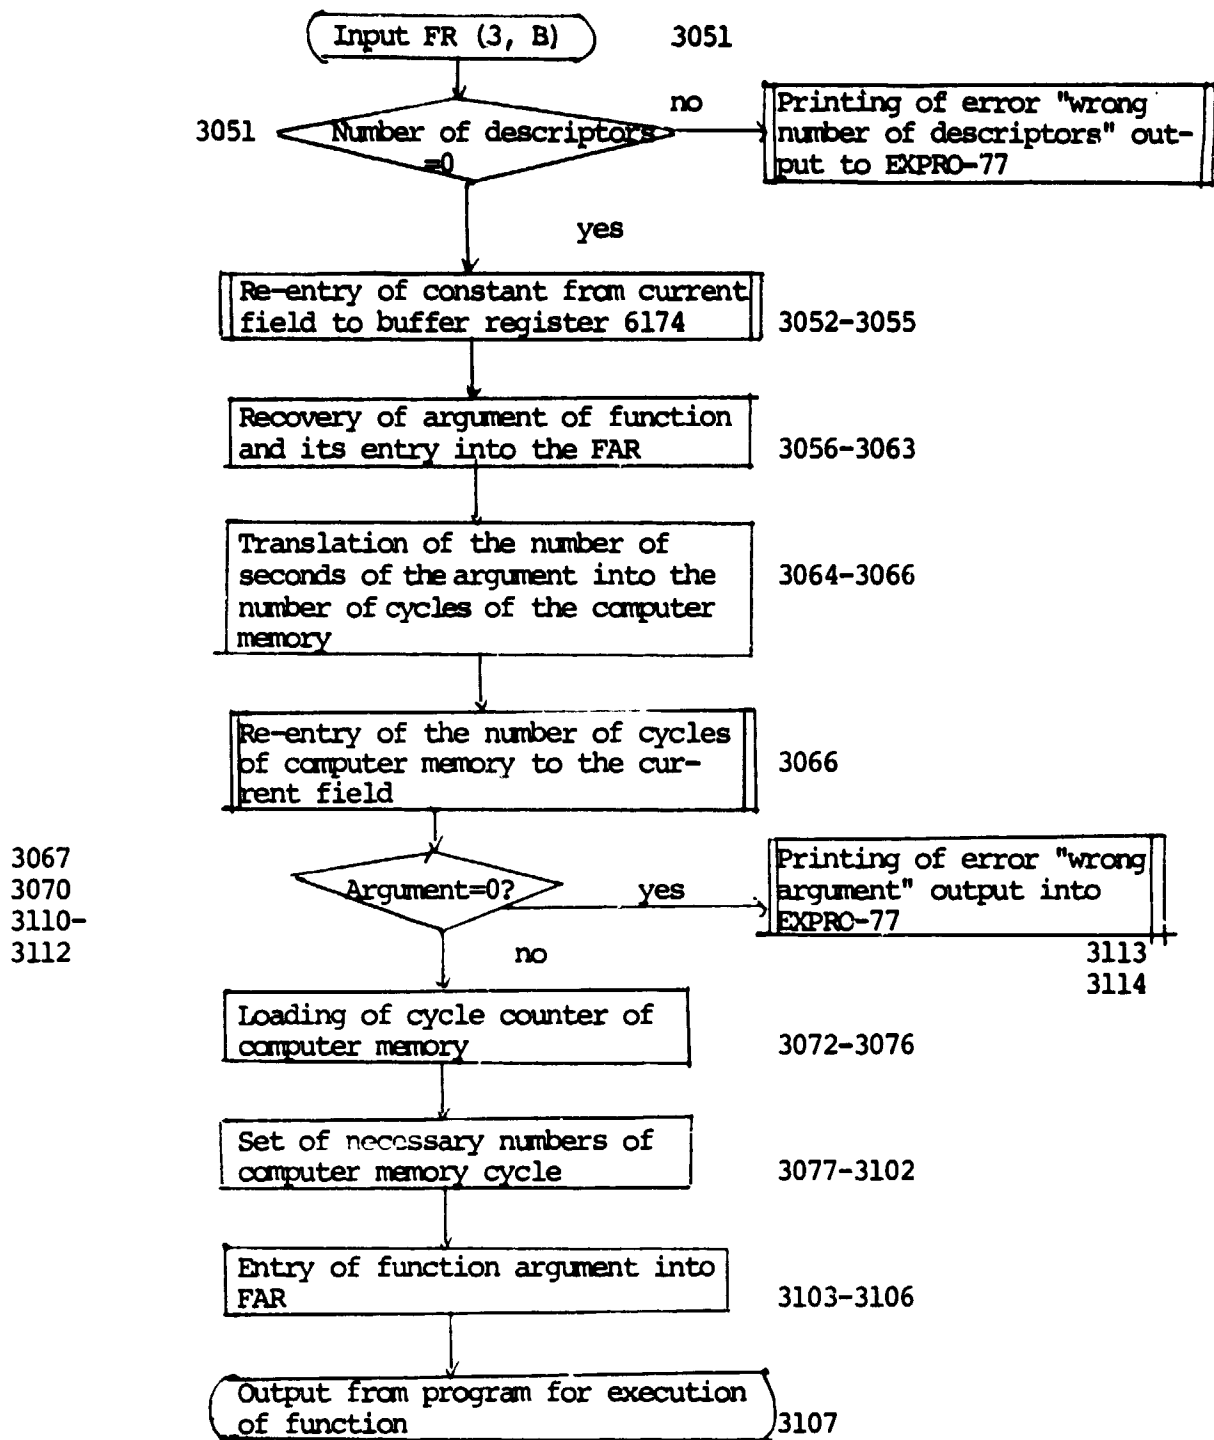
Input FR (3, B) 3051

3051 Number of descriptors =0

no

Printing of error "wrong number of descriptors" output to EXPRO-77

yes

Re-entry of constant from current field to buffer register 6174

3052-3055

Recovery of argument of function and its entry into the FAR

3056-3063

Translation of the number of seconds of the argument into the number of cycles of the computer memory

3064-3066

Re-entry of the number of cycles of computer memory to the current field

3066

3067
3070
3110-
3112

Argument=0?

yes

Printing of error "wrong argument" output into EXPRO-77

3113
3114

no

Loading of cycle counter of computer memory

3072-3076

Set of necessary numbers of computer memory cycle

3077-3102

Entry of function argument into FAR

3103-3106

Output from program for execution of function

3107